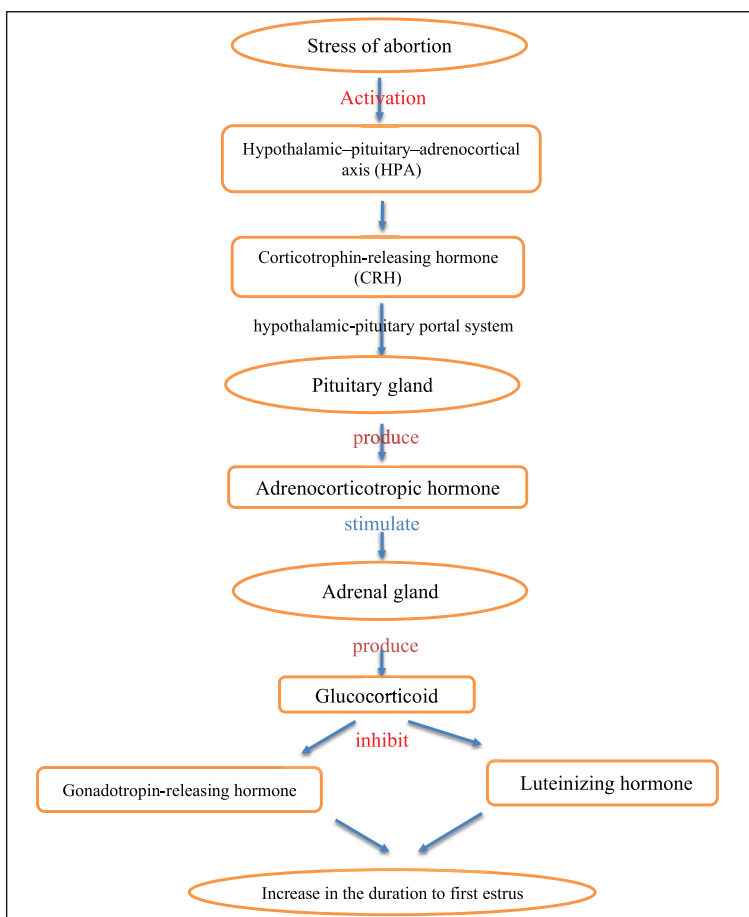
Stress of abortion

Activation

Hypothalamic–pituitary–adrenocortical axis (HPA)

Corticotrophin-releasing hormone (CRH)

hypothalamic-pituitary portal system

Pituitary gland

produce

Adrenocorticotropic hormone

stimulate

Adrenal gland

produce

Glucocorticoid

inhibit

Gonadotropin-releasing hormone

Luteinizing hormone

Increase in the duration to first estrus